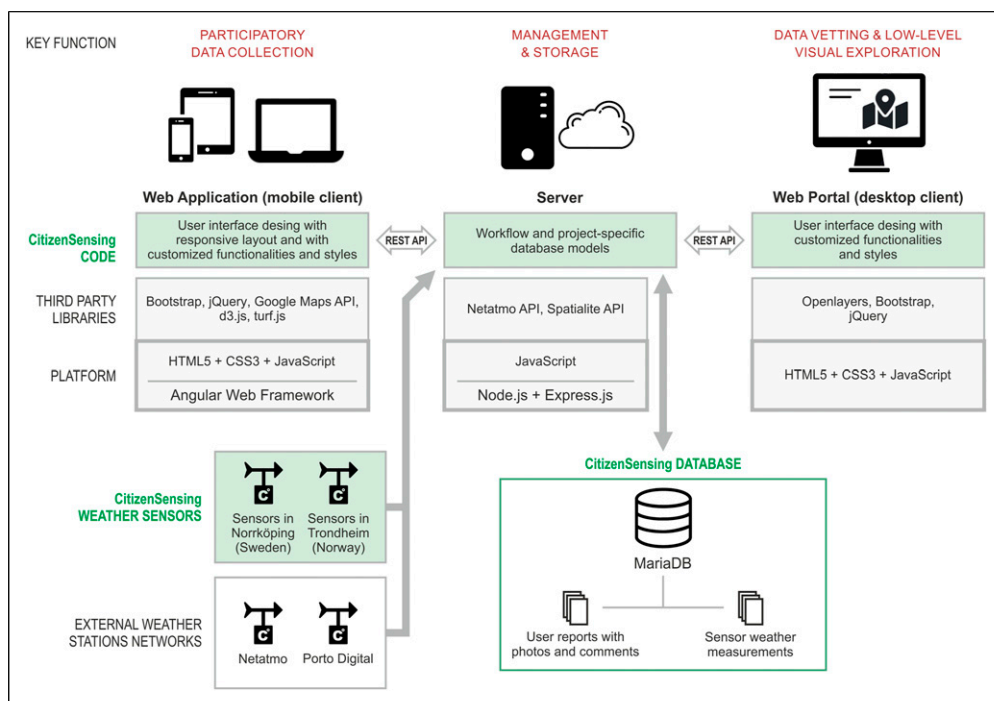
KEY FUNCTION

PARTICIPATORY DATA COLLECTION

MANAGEMENT & STORAGE

DATA VETTING & LOW-LEVEL VISUAL EXPLORATION

Web Application (mobile client)

Server

Web Portal (desktop client)

CitizenSensing CODE

User interface desing with responsive layout and with customized functionalities and styles

REST API

Workflow and project-specific database models

REST API

User interface desing with customized functionalities and styles

THIRD PARTY LIBRARIES

Bootstrap, jQuery, Google Maps API, d3.js, turf.js

Netatmo API, Spatialite API

Openlayers, Bootstrap, jQuery

PLATFORM

HTML5 + CSS3 + JavaScript

Angular Web Framework

JavaScript

Node.js + Express.js

HTML5 + CSS3 + JavaScript

CitizenSensing WEATHER SENSORS

C

Sensors in Norrköping (Sweden)

C

Sensors in Trondheim (Norway)

CitizenSensing DATABASE

MariaDB

User reports with photos and comments

Sensor weather measurements

EXTERNAL WEATHER STATIONS NETWORKS

C

Netatmo

C

Porto Digital